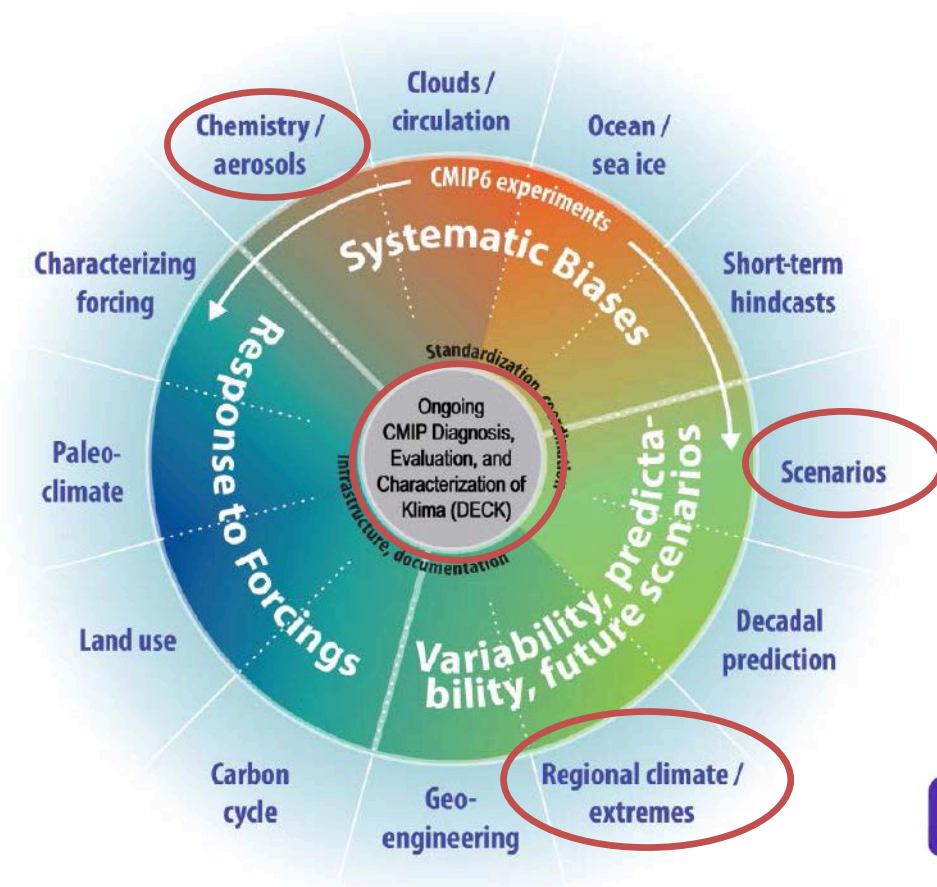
Clouds / circulation

Ocean / sea ice

Short-term hindcasts

Scenarios

Decadal prediction

Regional climate / extremes

Geo-engineering

Carbon cycle

Land use

Paleo-climate

Characterizing forcing

Chemistry / aerosols

CMIP6 experiments

Systematic Biases

Variability, predictability, future scenarios

Response to Forcings

Standardization, coordination

Infrastructure, documentation

Ongoing CMIP Diagnosis, Evaluation, and Characterization of Klima (DECK)